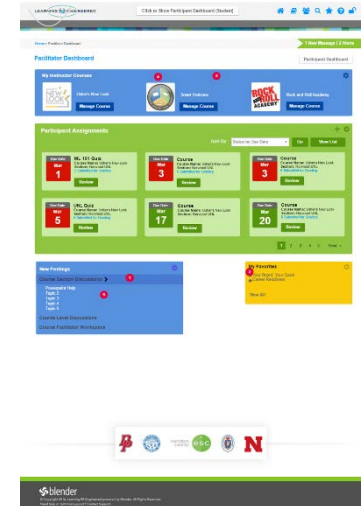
Click to Show Participant Dashboard (Student)

Home > Facilitator Dashboard

1 New Message | 2 Alerts

Facilitator Dashboard

Participant Dashboard

My Instructor Courses

Manage Course

Manage Course

Manage Course

Participant Assignments

Sort By: Go View List

Mar 1

ML 101 Quiz

Review

Mar 3

Course

Review

Mar 3

Course

Review

Mar 5

URL Quiz

Review

Mar 17

Course

Review

Mar 20

Course

Review

1 2 3 4 5 Next »

New Postings

Course Section Discussion

Prerequisite Help

Topic 1

Topic 2

Topic 3

Topic 4

Course Level Discussions

Course Facilitator Workspace

My Favorites

View All

blender